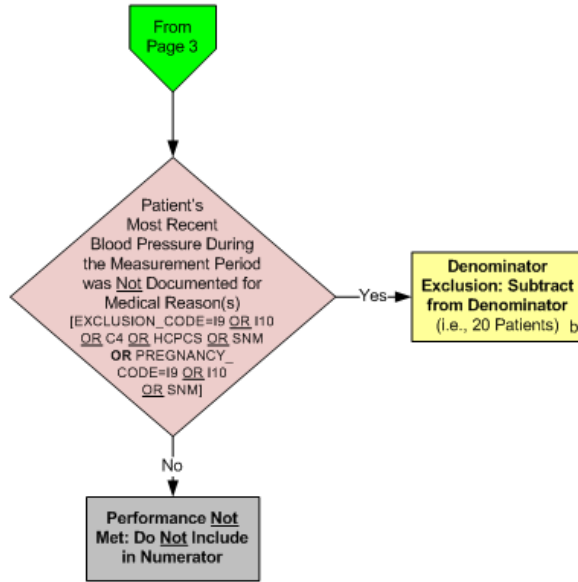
From Page 3

Patient's Most Recent Blood Pressure During the Measurement Period was Not Documented for Medical Reason(s) [EXCLUSION_CODE=I9 OR I10 OR C4 OR HCPCS OR SNM OR PREGNANCY_ CODE=I9 OR I10 OR SNM]

Yes

Denominator Exclusion: Subtract from Denominator (i.e., 20 Patients) b

No

Performance Not Met: Do Not Include in Numerator